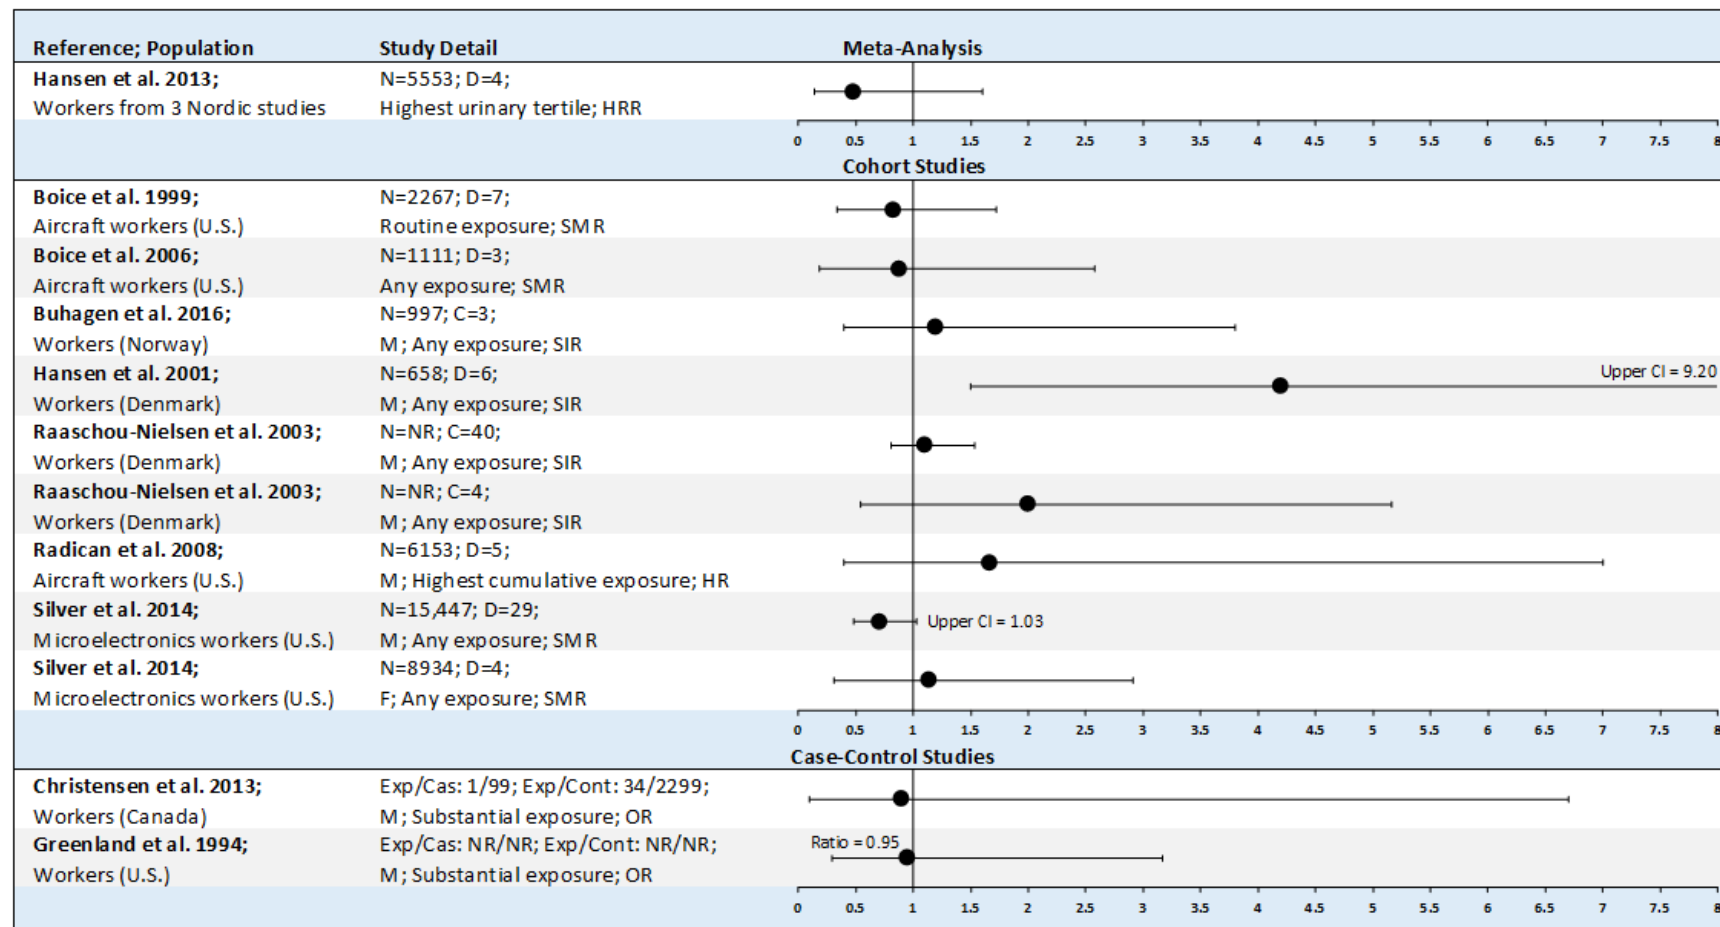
| Reference; Population | Study Detail | Meta-Analysis |
|---|---|---|
| **Hansen et al. 2013;** Workers from 3 Nordic studies | N=5553; D=4; Highest urinary tertile; HRR | |

0 0.5 1 1.5 2 2.5 3 3.5 4 4.5 5 5.5 6 6.5 7 7.5 8

Cohort Studies

| Reference; Population | Study Detail | |
|---|---|---|
| **Boice et al. 1999;** Aircraft workers (U.S.) | N=2267; D=7; Routine exposure; SMR | |
| **Boice et al. 2006;** Aircraft workers (U.S.) | N=1111; D=3; Any exposure; SMR | |
| **Buhagen et al. 2016;** Workers (Norway) | N=997; C=3; M; Any exposure; SIR | |
| **Hansen et al. 2001;** Workers (Denmark) | N=658; D=6; M; Any exposure; SIR | Upper CI = 9.20 |
| **Raaschou-Nielsen et al. 2003;** Workers (Denmark) | N=NR; C=40; M; Any exposure; SIR | |
| **Raaschou-Nielsen et al. 2003;** Workers (Denmark) | N=NR; C=4; M; Any exposure; SIR | |
| **Radican et al. 2008;** Aircraft workers (U.S.) | N=6153; D=5; M; Highest cumulative exposure; HR | |
| **Silver et al. 2014;** Microelectronics workers (U.S.) | N=15,447; D=29; M; Any exposure; SMR | Upper CI = 1.03 |
| **Silver et al. 2014;** Microelectronics workers (U.S.) | N=8934; D=4; F; Any exposure; SMR | |

0 0.5 1 1.5 2 2.5 3 3.5 4 4.5 5 5.5 6 6.5 7 7.5 8

Case-Control Studies

| Reference; Population | Study Detail | |
|---|---|---|
| **Christensen et al. 2013;** Workers (Canada) | Exp/Cas: 1/99; Exp/Cont: 34/2299; M; Substantial exposure; OR | |
| **Greenland et al. 1994;** Workers (U.S.) | Exp/Cas: NR/NR; Exp/Cont: NR/NR; M; Substantial exposure; OR | Ratio = 0.95 |

0 0.5 1 1.5 2 2.5 3 3.5 4 4.5 5 5.5 6 6.5 7 7.5 8